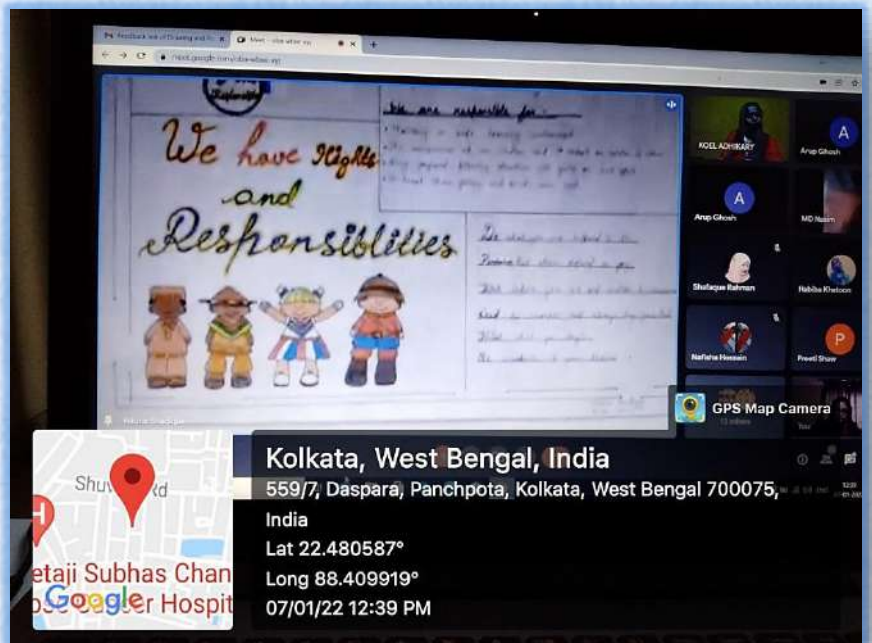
Feedback link of Drawing and Po
Meet - vba-wbxe-xyj
meet.google.com/vba-wbxe-xyj

We have Rights and Responsiblities

We are responsible for:
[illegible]

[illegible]

KOEL ADHIKARY
Arup Ghosh
A
Arup Ghosh
MD Nazim
Shafaque Rahman
Habiba Khatoon
Nafisha Hossain
Preeti Shaw
P

GPS Map Camera

Kolkata, West Bengal, India
559/7, Daspara, Panchpota, Kolkata, West Bengal 700075, India
Lat 22.480587°
Long 88.409919°
07/01/22 12:39 PM

Shuv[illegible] Rd
etaji Subhas Chan
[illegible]er Hospit
Google